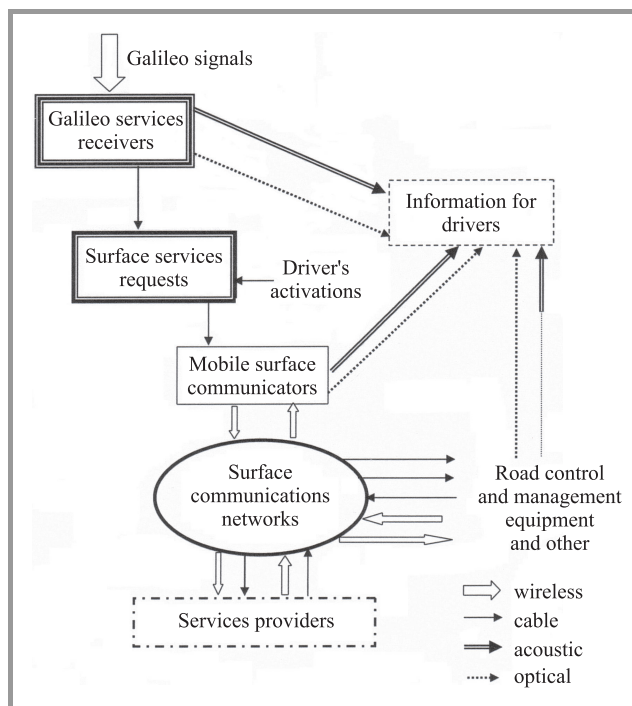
Galileo signals

Galileo services receivers

Information for drivers

Surface services requests

Driver's activations

Mobile surface communicators

Surface communications networks

Road control and management equipment and other

Services providers

wireless

cable

acoustic

optical